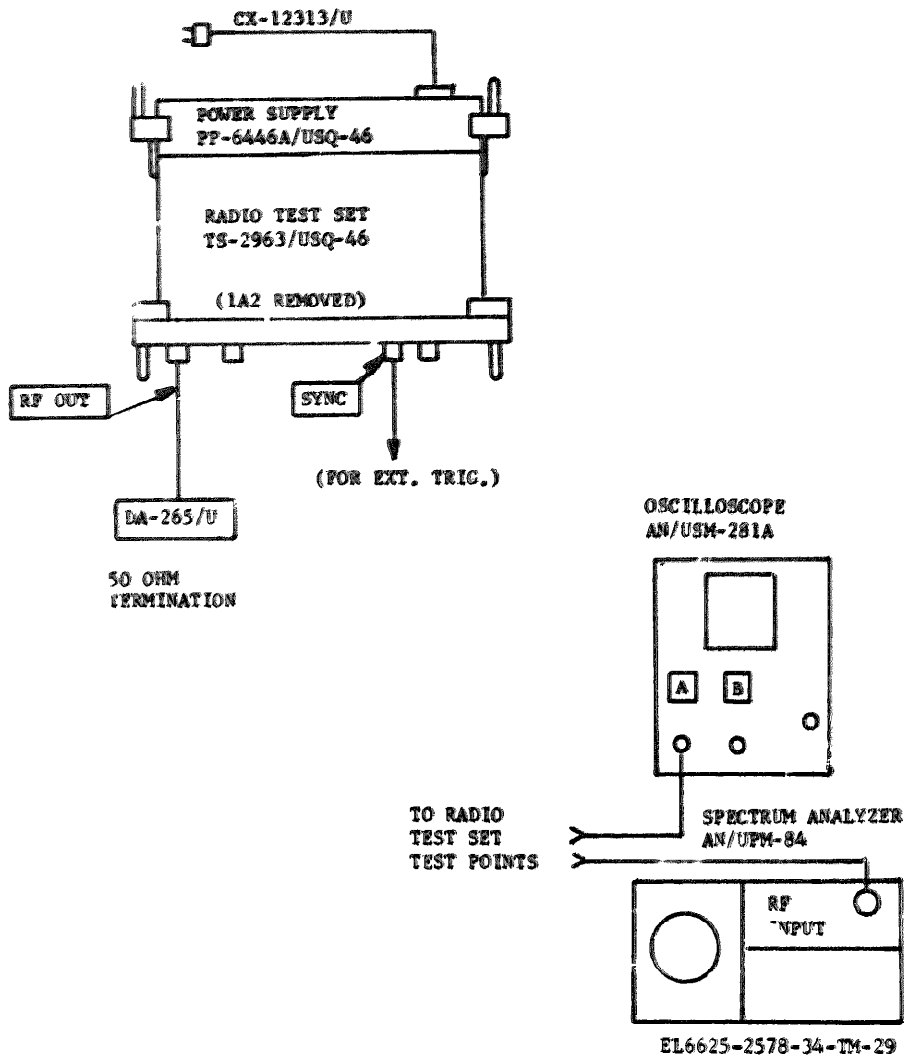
CX-12313/U

POWER SUPPLY
PP-6446A/USQ-46

RADIO TEST SET
TS-2963/USQ-46

(1A2 REMOVED)

RF OUT

SYNC

(FOR EXT. TRIG.)

DA-265/U

50 OHM
TERMINATION

OSCILLOSCOPE
AN/USM-281A

A

B

TO RADIO
TEST SET
TEST POINTS

SPECTRUM ANALYZER
AN/UPM-84

RF
INPUT

EL6625-2578-34-TM-29